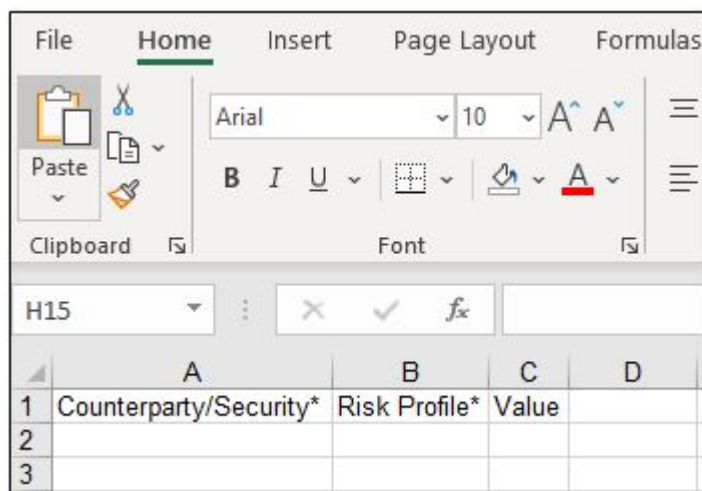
File Home Insert Page Layout Formulas

Paste

Arial 10 A A

B I U A

Clipboard Font

H15 $f_x$

| | A | B | C | D |
|---|---|---|---|---|
| 1 | Counterparty/Security* | Risk Profile* | Value | |
| 2 | | | | |
| 3 | | | | |